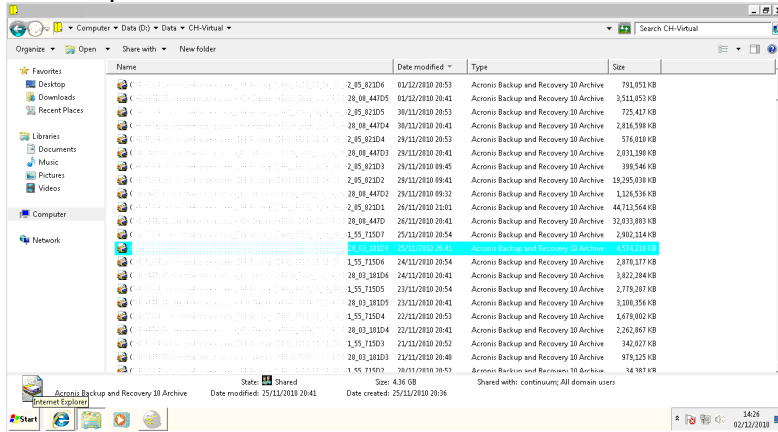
Computer ▸ Data (D:) ▸ Data ▸ CH-Virtual ▸

Search CH-Virtual

Organize ▾ Open ▾ Share with ▾ New folder

Favorites
Desktop
Downloads
Recent Places

Libraries
Documents
Music
Pictures
Videos

Computer

Network

| Name | Date modified | Type | Size |
|---|---|---|---|
| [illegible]2_05_821D6 | 01/12/2010 20:53 | Acronis Backup and Recovery 10 Archive | 791,051 KB |
| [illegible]28_08_447D5 | 01/12/2010 20:41 | Acronis Backup and Recovery 10 Archive | 3,511,053 KB |
| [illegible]2_05_821D5 | 30/11/2010 20:53 | Acronis Backup and Recovery 10 Archive | 725,417 KB |
| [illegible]28_08_447D4 | 30/11/2010 20:41 | Acronis Backup and Recovery 10 Archive | 2,816,598 KB |
| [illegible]2_05_821D4 | 29/11/2010 20:53 | Acronis Backup and Recovery 10 Archive | 576,010 KB |
| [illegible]28_08_447D3 | 29/11/2010 20:41 | Acronis Backup and Recovery 10 Archive | 2,031,198 KB |
| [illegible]2_05_821D3 | 29/11/2010 09:45 | Acronis Backup and Recovery 10 Archive | 398,546 KB |
| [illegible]2_05_821D2 | 29/11/2010 09:41 | Acronis Backup and Recovery 10 Archive | 19,295,038 KB |
| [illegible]28_08_447D2 | 29/11/2010 09:32 | Acronis Backup and Recovery 10 Archive | 1,126,536 KB |
| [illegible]2_05_821D1 | 26/11/2010 21:01 | Acronis Backup and Recovery 10 Archive | 44,713,564 KB |
| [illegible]28_08_447D | 26/11/2010 20:41 | Acronis Backup and Recovery 10 Archive | 32,033,883 KB |
| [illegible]1_55_715D7 | 25/11/2010 20:54 | Acronis Backup and Recovery 10 Archive | 2,902,114 KB |
| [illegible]28_03_181D7 | 25/11/2010 20:41 | Acronis Backup and Recovery 10 Archive | 4,574,213 KB |
| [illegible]1_55_715D6 | 24/11/2010 20:54 | Acronis Backup and Recovery 10 Archive | 2,870,177 KB |
| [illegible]28_03_181D6 | 24/11/2010 20:41 | Acronis Backup and Recovery 10 Archive | 3,822,284 KB |
| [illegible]1_55_715D5 | 23/11/2010 20:54 | Acronis Backup and Recovery 10 Archive | 2,779,287 KB |
| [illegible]28_03_181D5 | 23/11/2010 20:41 | Acronis Backup and Recovery 10 Archive | 3,100,356 KB |
| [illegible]1_55_715D4 | 22/11/2010 20:53 | Acronis Backup and Recovery 10 Archive | 1,679,002 KB |
| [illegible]28_03_181D4 | 22/11/2010 20:41 | Acronis Backup and Recovery 10 Archive | 2,262,867 KB |
| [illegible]1_55_715D3 | 21/11/2010 20:52 | Acronis Backup and Recovery 10 Archive | 342,027 KB |
| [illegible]28_03_181D3 | 21/11/2010 20:40 | Acronis Backup and Recovery 10 Archive | 979,125 KB |
| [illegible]1_55_715D2 | 20/11/2010 20:52 | Acronis Backup and Recovery 10 Archive | 34,387 KB |

Acronis Backup and Recovery 10 Archive State: Shared Size: 4.36 GB Shared with: continuum; All domain users
Date modified: 25/11/2010 20:41 Date created: 25/11/2010 20:36

Internet Explorer

Start

14:26
02/12/2010